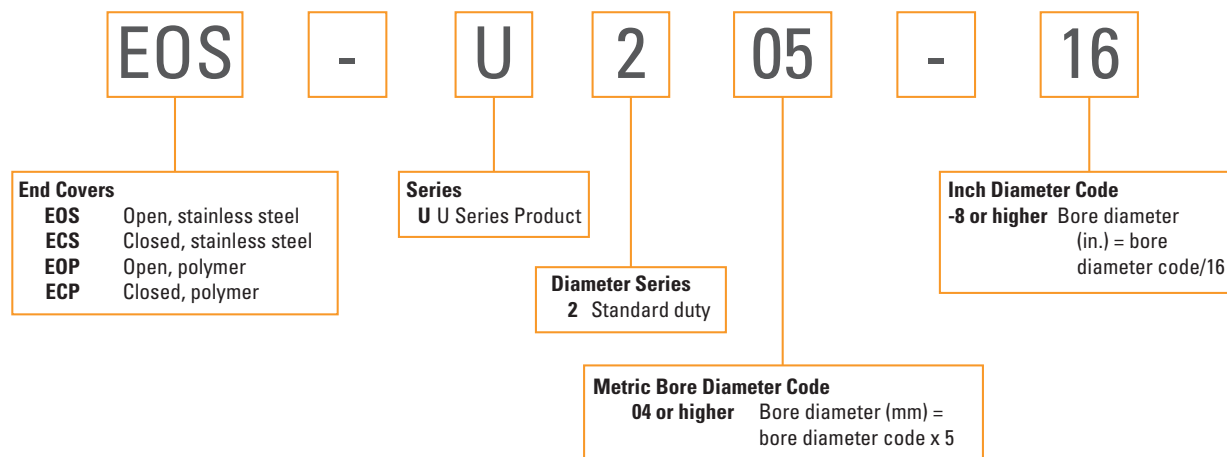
EOS - U 2 05 - 16

End Covers
EOS Open, stainless steel
ECS Closed, stainless steel
EOP Open, polymer
ECP Closed, polymer

Series
U U Series Product

Diameter Series
2 Standard duty

Metric Bore Diameter Code
04 or higher Bore diameter (mm) = bore diameter code x 5

Inch Diameter Code
-8 or higher Bore diameter (in.) = bore diameter code/16